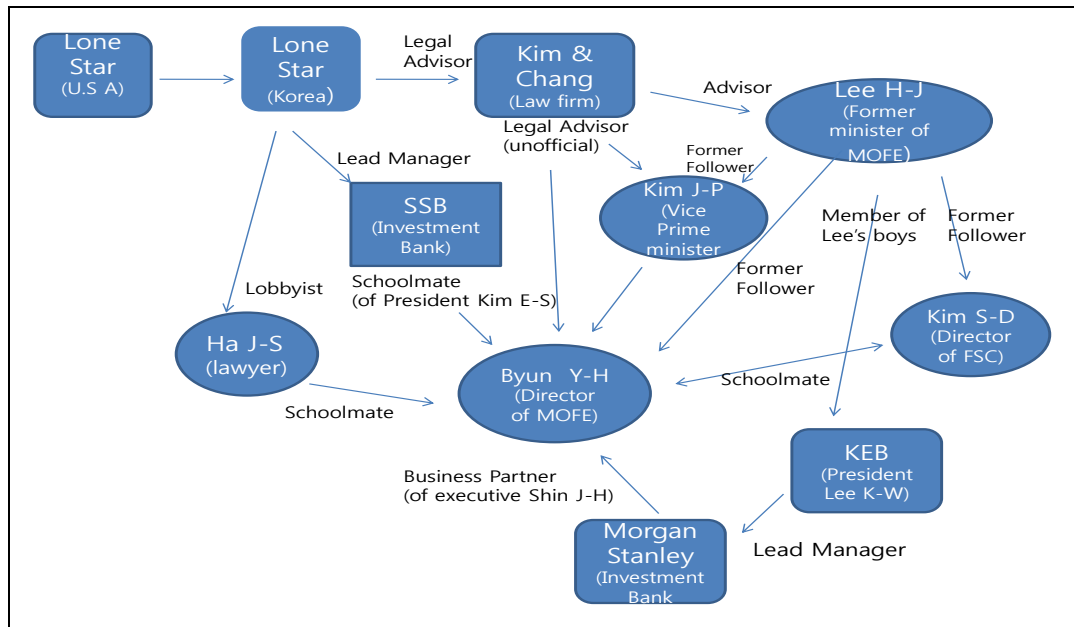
Lone Star (U.S A)

Lone Star (Korea)

Legal Advisor

Kim & Chang (Law firm)

Advisor

Lee H-J (Former minister of MOFE)

Lead Manager

Legal Advisor (unofficial)

Former Follower

SSB (Investment Bank)

Kim J-P (Vice Prime minister)

Member of Lee's boys

Former Follower

Lobbyist

Schoolmate (of President Kim E-S)

Former Follower

Kim S-D (Director of FSC)

Ha J-S (lawyer)

Byun Y-H (Director of MOFE)

Schoolmate

Schoolmate

KEB (President Lee K-W)

Business Partner (of executive Shin J-H)

Morgan Stanley (Investment Bank

Lead Manager